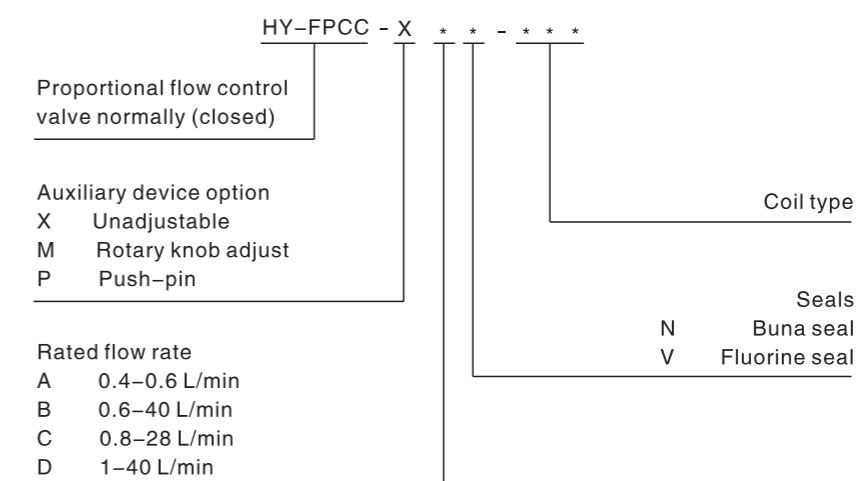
HY-FPCC - X * * - * * *

Proportional flow control valve normally (closed)

Auxiliary device option
X Unadjustable
M Rotary knob adjust
P Push-pin

Rated flow rate
A 0.4-0.6 L/min
B 0.6-40 L/min
C 0.8-28 L/min
D 1-40 L/min

Coil type

Seals
N Buna seal
V Fluorine seal